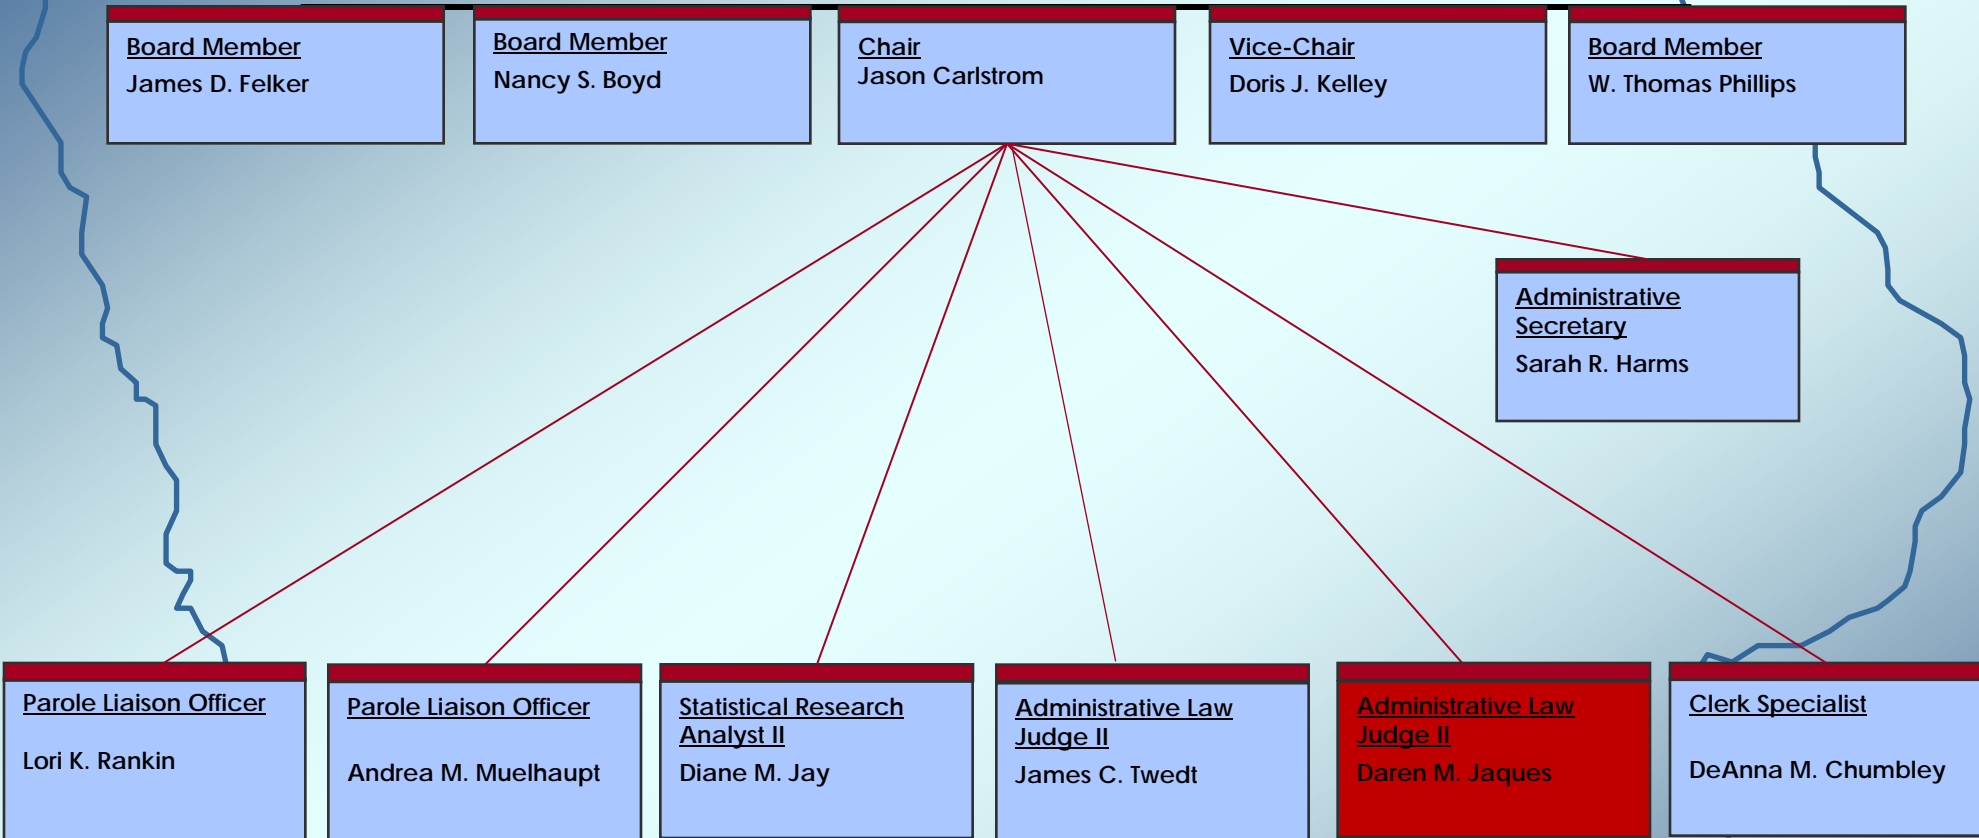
Board Member
James D. Felker

Board Member
Nancy S. Boyd

Chair
Jason Carlstrom

Vice-Chair
Doris J. Kelley

Board Member
W. Thomas Phillips

Administrative Secretary
Sarah R. Harms

Parole Liaison Officer
Lori K. Rankin

Parole Liaison Officer
Andrea M. Muelhaupt

Statistical Research Analyst II
Diane M. Jay

Administrative Law Judge II
James C. Twedt

Administrative Law Judge II
Daren M. Jaques

Clerk Specialist
DeAnna M. Chumbley